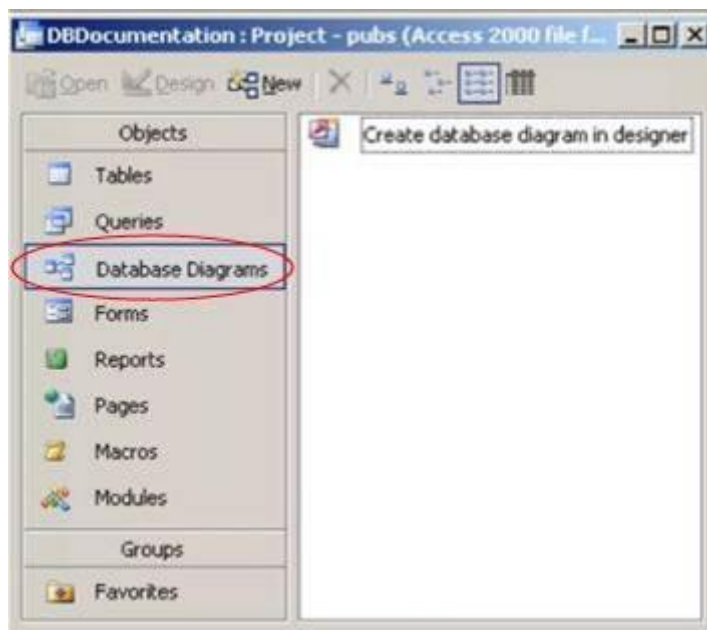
DBDocumentation : Project - pubs (Access 2000 file f...

Open Design New

Objects

Tables

Queries

Database Diagrams

Forms

Reports

Pages

Macros

Modules

Groups

Favorites

Create database diagram in designer